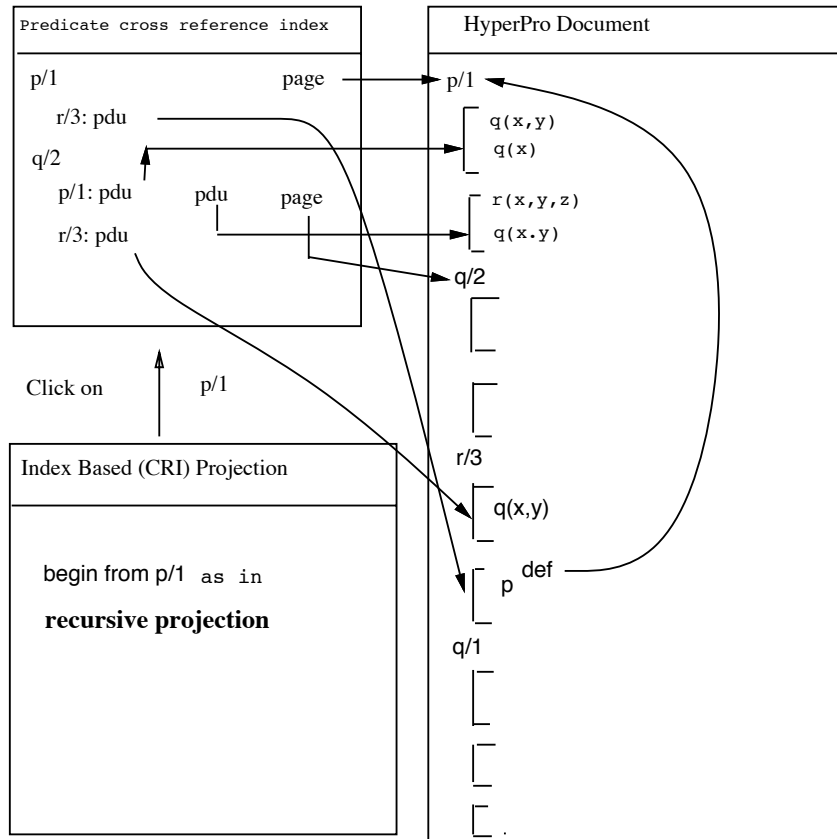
Predicate cross reference index

p/1 page

r/3: pdu

q/2

p/1: pdu pdu page

r/3: pdu

Click on p/1

Index Based (CRI) Projection

begin from p/1 as in

**recursive projection**

HyperPro Document

p/1

q(x,y)
q(x)

r(x,y,z)
q(x.y)

q/2

r/3

q(x,y)

p def

q/1